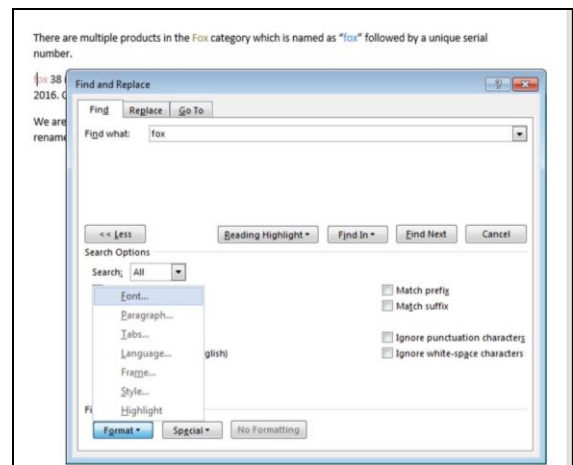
There are multiple products in the Fox category which is named as "fox" followed by a unique serial number.

fox 38 (
2016. C

We are
renam

Find and Replace

?

Find Replace Go To

Find what: fox

<< Less

Reading Highlight ▾

Find In ▾

Find Next

Cancel

Search Options

Search; All

Font...

Paragraph...

Tabs...

Language...

Frame...

Style...

Highlight

glish)

Match prefix

Match suffix

Ignore punctuation characters

Ignore white-space characters

Fi

Format ▾

Special ▾

No Formatting